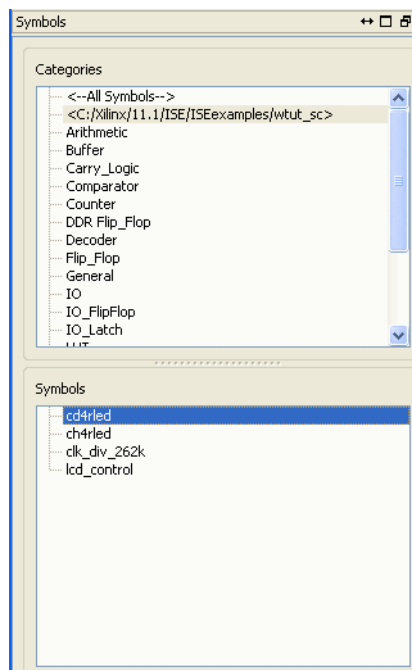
Symbols

Categories

<--All Symbols-->
<C:/Xilinx/11.1/ISE/ISEexamples/wtut_sc>
Arithmetic
Buffer
Carry_Logic
Comparator
Counter
DDR Flip_Flop
Decoder
Flip_Flop
General
IO
IO_FlipFlop
IO_Latch
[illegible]

Symbols

cd4rled
ch4rled
clk_div_262k
lcd_control